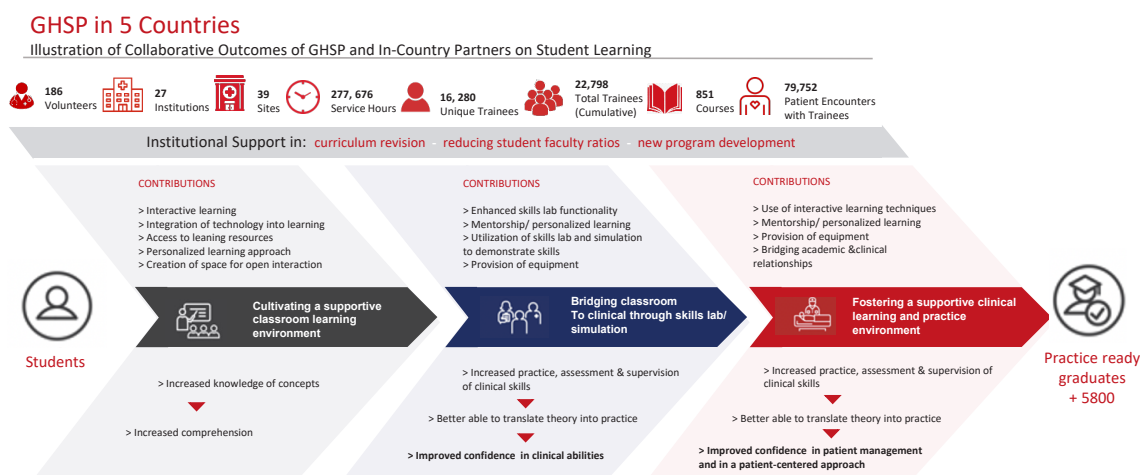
GHSP in 5 Countries

Illustration of Collaborative Outcomes of GHSP and In-Country Partners on Student Learning

186 Volunteers

27 Institutions

39 Sites

277, 676 Service Hours

16, 280 Unique Trainees

22,798 Total Trainees (Cumulative)

851 Courses

79,752 Patient Encounters with Trainees

Institutional Support in: curriculum revision reducing student faculty ratios new program development

Students

CONTRIBUTIONS

> Interactive learning
> Integration of technology into learning
> Access to leaning resources
> Personalized learning approach
> Creation of space for open interaction

Cultivating a supportive classroom learning environment

> Increased knowledge of concepts

> Increased comprehension

CONTRIBUTIONS

> Enhanced skills lab functionality
> Mentorship/ personalized learning
> Utilization of skills lab and simulation to demonstrate skills
> Provision of equipment

Bridging classroom To clinical through skills lab/ simulation

> Increased practice, assessment & supervision of clinical skills

> Better able to translate theory into practice

> Improved confidence in clinical abilities

CONTRIBUTIONS

> Use of interactive learning techniques
> Mentorship/ personalized learning
> Provision of equipment
> Bridging academic &clinical relationships

Fostering a supportive clinical learning and practice environment

> Increased practice, assessment & supervision of clinical skills

> Better able to translate theory into practice

> Improved confidence in patient management and in a patient-centered approach

Practice ready graduates + 5800